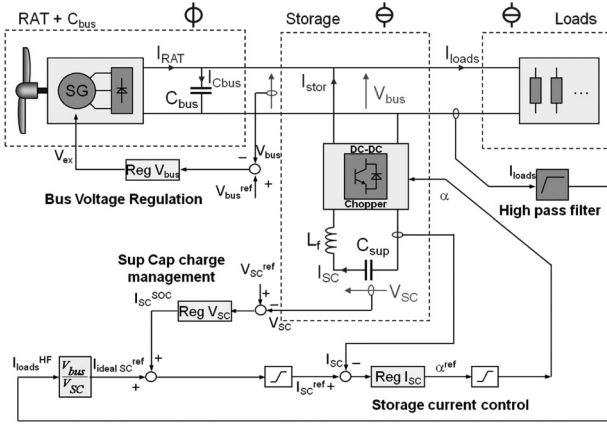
RAT + $C_{bus}$

Φ

Storage

Φ

Φ

Loads

SG

$I_{RAT}$

$I_{Cbus}$

$C_{bus}$

$I_{stor}$

$V_{bus}$

$I_{loads}$

...

$V_{ex}$

Reg $V_{bus}$

−

$V_{bus}$

$V_{bus}^{ref}$

+

Bus Voltage Regulation

DC-DC

Chopper

α

$I_{loads}$

High pass filter

$L_f$

$C_{sup}$

$I_{SC}$

$V_{SC}$

Sup Cap charge management

$V_{SC}^{ref}$

+

−

$I_{SC}^{SOC}$

Reg $V_{SC}$

$V_{SC}$

$I_{loads}^{HF}$

$\frac{V_{bus}}{V_{SC}}$

$I_{ideal\ SC}^{ref}$

+

+

$I_{SC}$

−

Reg $I_{SC}$

$\alpha^{ref}$

$I_{SC}^{ref}$ +

Storage current control